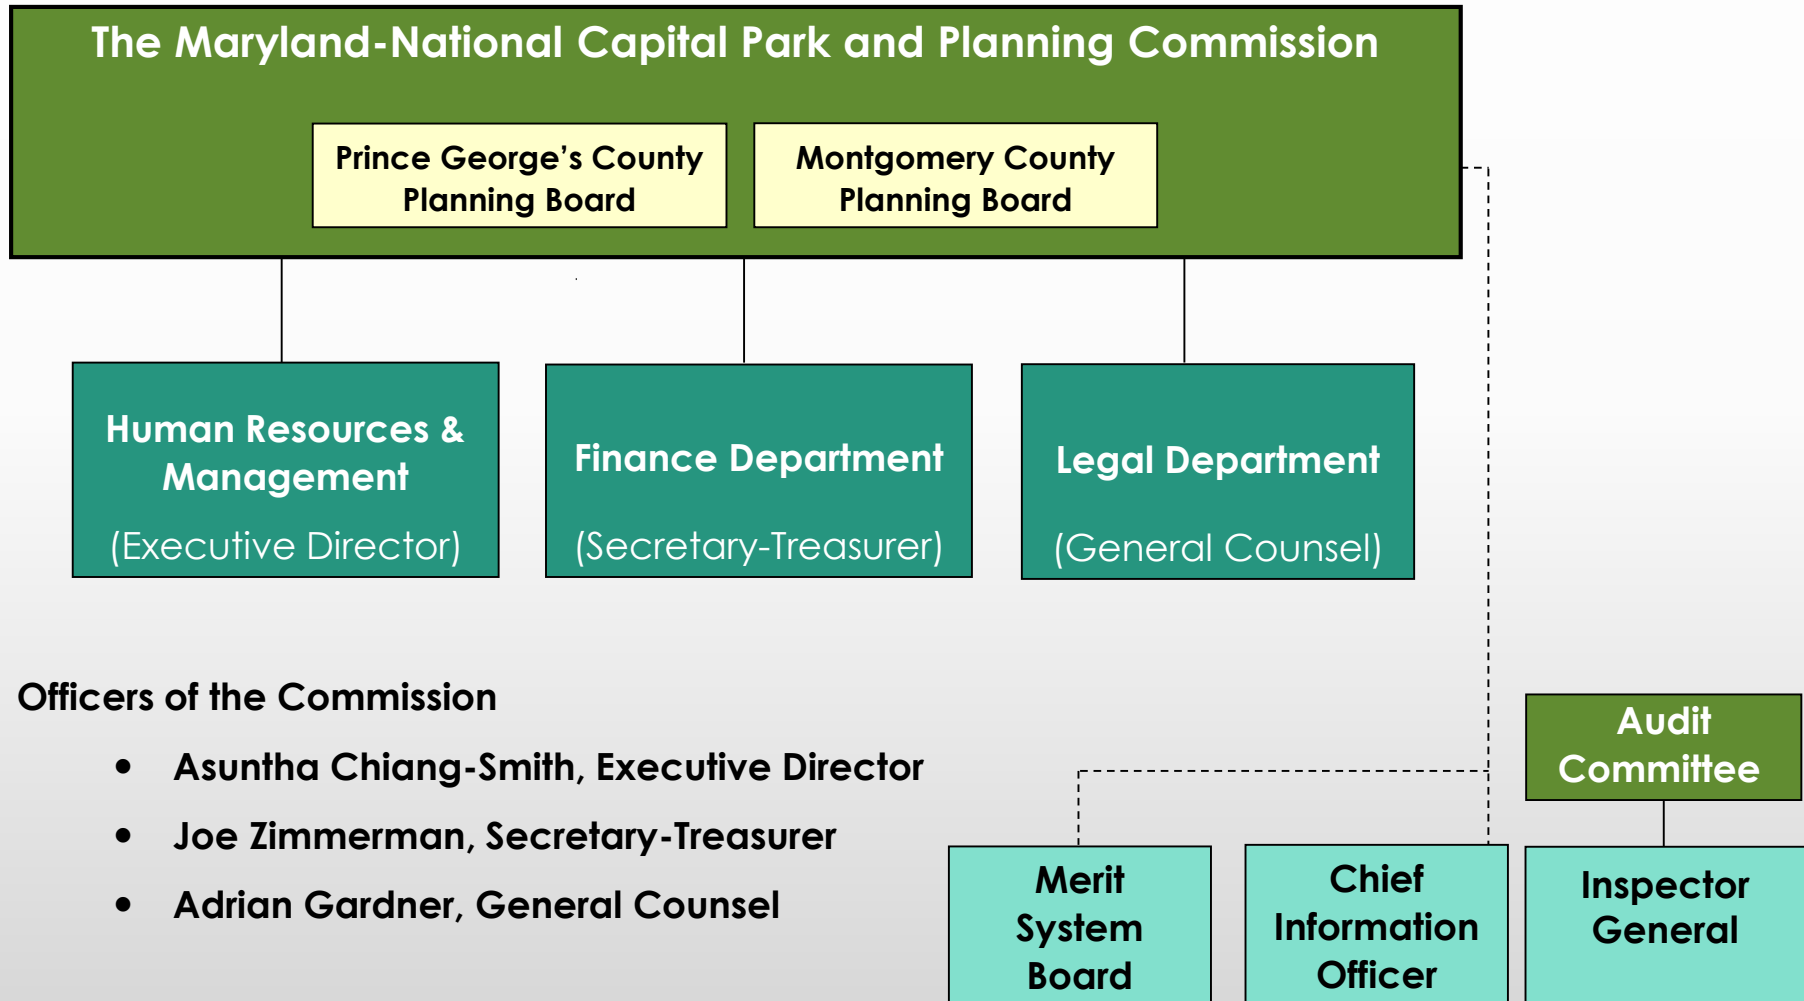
The Maryland-National Capital Park and Planning Commission

Prince George's County Planning Board

Montgomery County Planning Board

Human Resources & Management

(Executive Director)

Finance Department

(Secretary-Treasurer)

Legal Department

(General Counsel)

Officers of the Commission

• Asuntha Chiang-Smith, Executive Director
• Joe Zimmerman, Secretary-Treasurer
• Adrian Gardner, General Counsel

Audit Committee

Merit System Board

Chief Information Officer

Inspector General